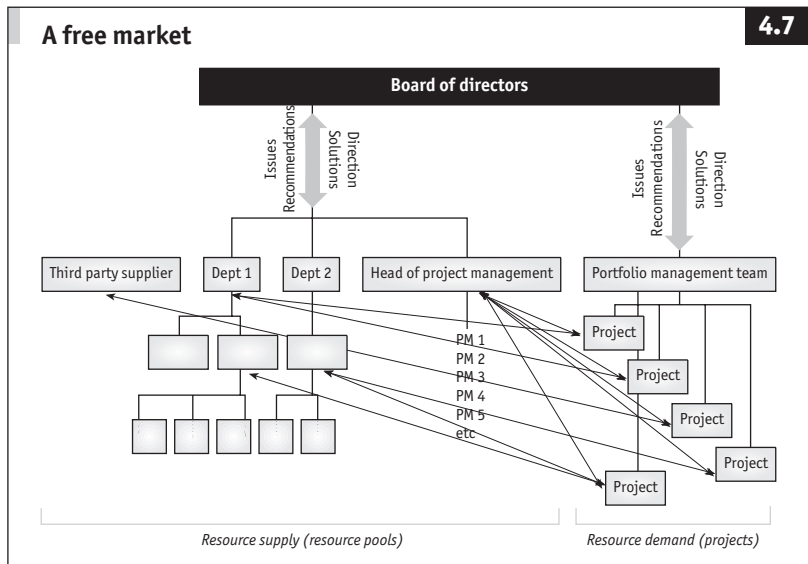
A free market

4.7

Board of directors

Issues
Recommendations

Direction
Solutions

Issues
Recommendations

Direction
Solutions

Third party supplier

Dept 1

Dept 2

Head of project management

Portfolio management team

PM 1
PM 2
PM 3
PM 4
PM 5
etc

Project

Project

Project

Project

Project

Resource supply (resource pools)

Resource demand (projects)